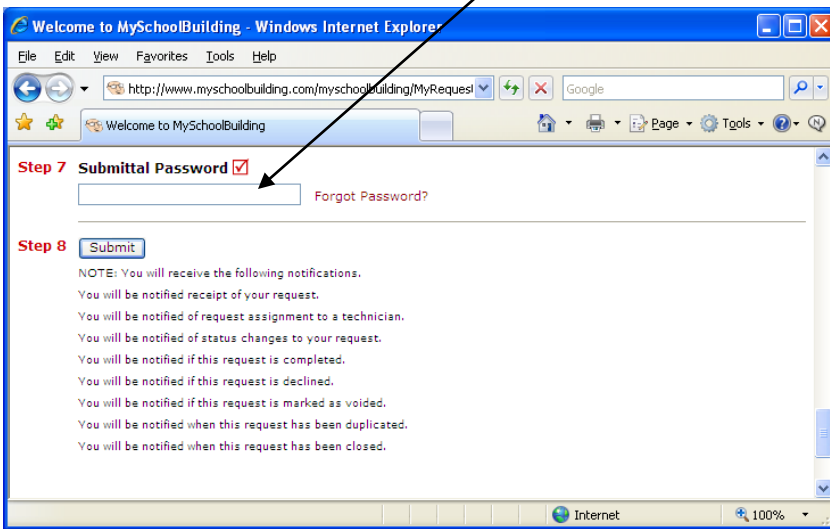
Welcome to MySchoolBuilding - Windows Internet Explorer

File Edit View Favorites Tools Help

http://www.myschoolbuilding.com/myschoolbuilding/MyRequest

Google

Welcome to MySchoolBuilding

Page Tools

Step 7 Submittal Password

Forgot Password?

Step 8 Submit

NOTE: You will receive the following notifications.

You will be notified receipt of your request.

You will be notified of request assignment to a technician.

You will be notified of status changes to your request.

You will be notified if this request is completed.

You will be notified if this request is declined.

You will be notified if this request is marked as voided.

You will be notified when this request has been duplicated.

You will be notified when this request has been closed.

Internet

100%